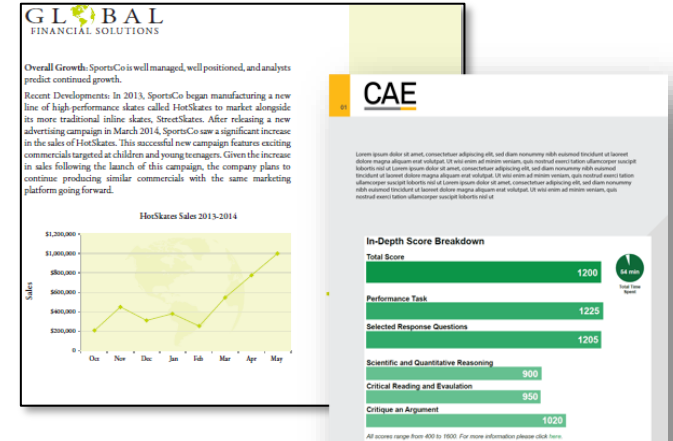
GLOBAL
FINANCIAL SOLUTIONS

Overall Growth: SportsCo is well managed, well positioned, and analysts predict continued growth.

Recent Developments: In 2013, SportsCo began manufacturing a new line of high-performance skates called HotSkates to market alongside its more traditional inline skates, StreetSkates. After releasing a new advertising campaign in March 2014, SportsCo saw a significant increase in the sales of HotSkates. This successful new campaign features exciting commercials targeted at children and young teenagers. Given the increase in sales following the launch of this campaign, the company plans to continue producing similar commercials with the same marketing platform going forward.

HotSkates Sales 2013-2014

$1,200,000
$1,000,000
$800,000
$600,000
$400,000
$200,000
0

Sales

Oct Nov Dec Jan Feb Mar Apr May

01

CAE

Lorem ipsum dolor sit amet, consectetuer adipiscing elit, sed diam nonummy nibh euismod tincidunt ut laoreet dolore magna aliquam erat volutpat. Ut wisi enim ad minim veniam, quis nostrud exerci tation ullamcorper suscipit lobortis nisl ut Lorem ipsum dolor sit amet, consectetuer adipiscing elit, sed diam nonummy nibh euismod tincidunt ut laoreet dolore magna aliquam erat volutpat. Ut wisi enim ad minim veniam, quis nostrud exerci tation ullamcorper suscipit lobortis nisl ut Lorem ipsum dolor sit amet, consectetuer adipiscing elit, sed diam nonummy nibh euismod tincidunt ut laoreet dolore magna aliquam erat volutpat. Ut wisi enim ad minim veniam, quis nostrud exerci tation ullamcorper suscipit lobortis nisl ut

In-Depth Score Breakdown

Total Score
1200
64 min
Total Time Spent

Performance Task
1225

Selected Response Questions
1205

Scientific and Quantitative Reasoning
900

Critical Reading and Evaulation
950

Critique an Argument
1020

All scores range from 400 to 1600. For more information please click here.